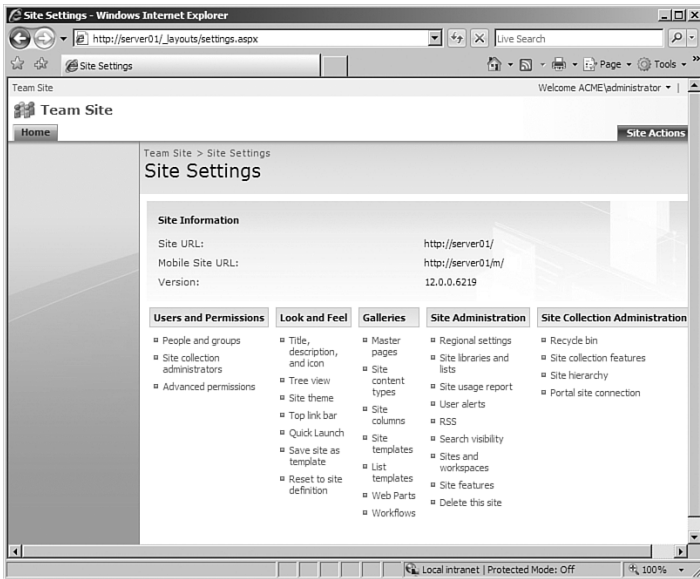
Site Settings - Windows Internet Explorer

http://server01/_layouts/settings.aspx

Live Search

Site Settings

Page ▾ Tools ▾

Team Site

Welcome ACME\administrator ▾

Team Site

Home

Site Actions

Team Site > Site Settings

Site Settings

Site Information

| | |
|---|---|
| Site URL: | http://server01/ |
| Mobile Site URL: | http://server01/m/ |
| Version: | 12.0.0.6219 |

Users and Permissions
- People and groups
- Site collection administrators
- Advanced permissions

Look and Feel
- Title, description, and icon
- Tree view
- Site theme
- Top link bar
- Quick Launch
- Save site as template
- Reset to site definition

Galleries
- Master pages
- Site content types
- Site columns
- Site templates
- List templates
- Web Parts
- Workflows

Site Administration
- Regional settings
- Site libraries and lists
- Site usage report
- User alerts
- RSS
- Search visibility
- Sites and workspaces
- Site features
- Delete this site

Site Collection Administration
- Recycle bin
- Site collection features
- Site hierarchy
- Portal site connection

Local intranet | Protected Mode: Off

100%